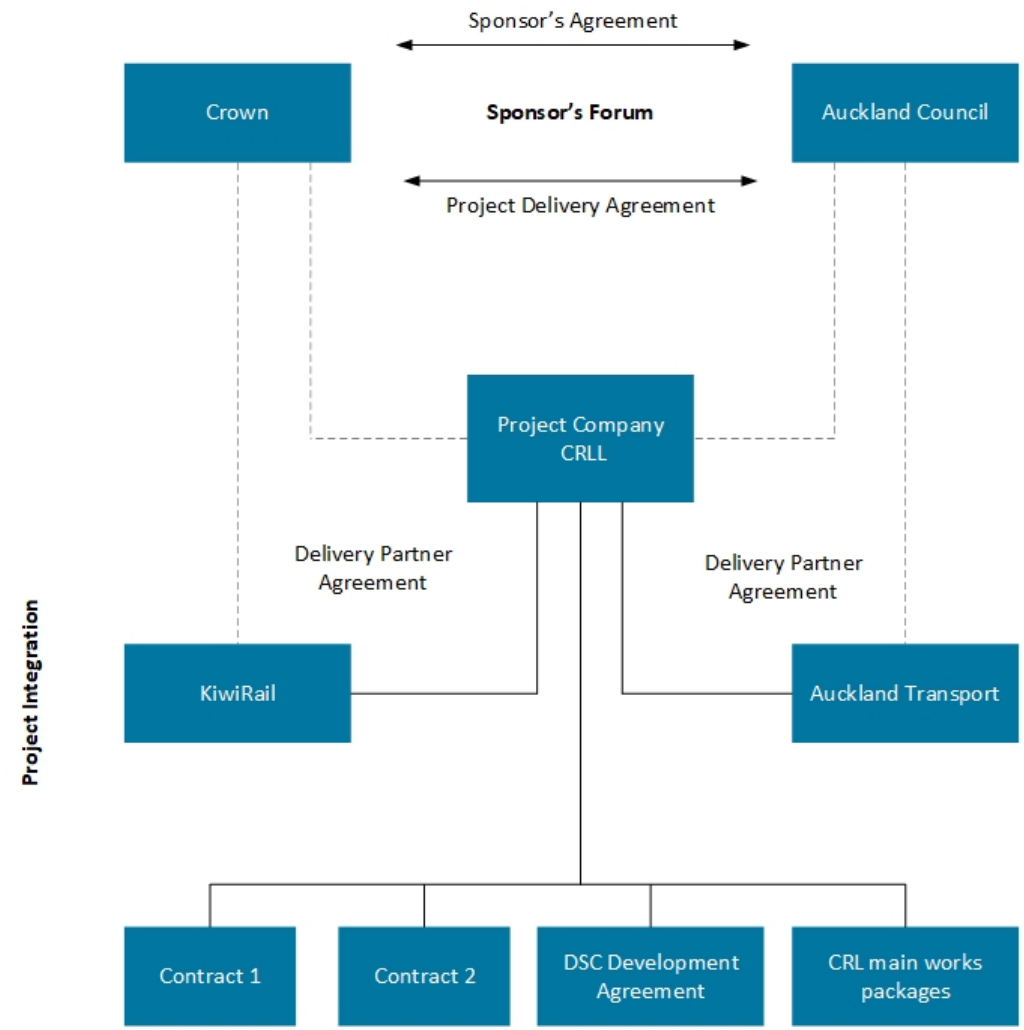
Sponsor's Agreement

Crown

Sponsor's Forum

Auckland Council

Project Delivery Agreement

Project Company CRLL

Delivery Partner Agreement

Delivery Partner Agreement

Project Integration

KiwiRail

Auckland Transport

Contract 1

Contract 2

DSC Development Agreement

CRL main works packages